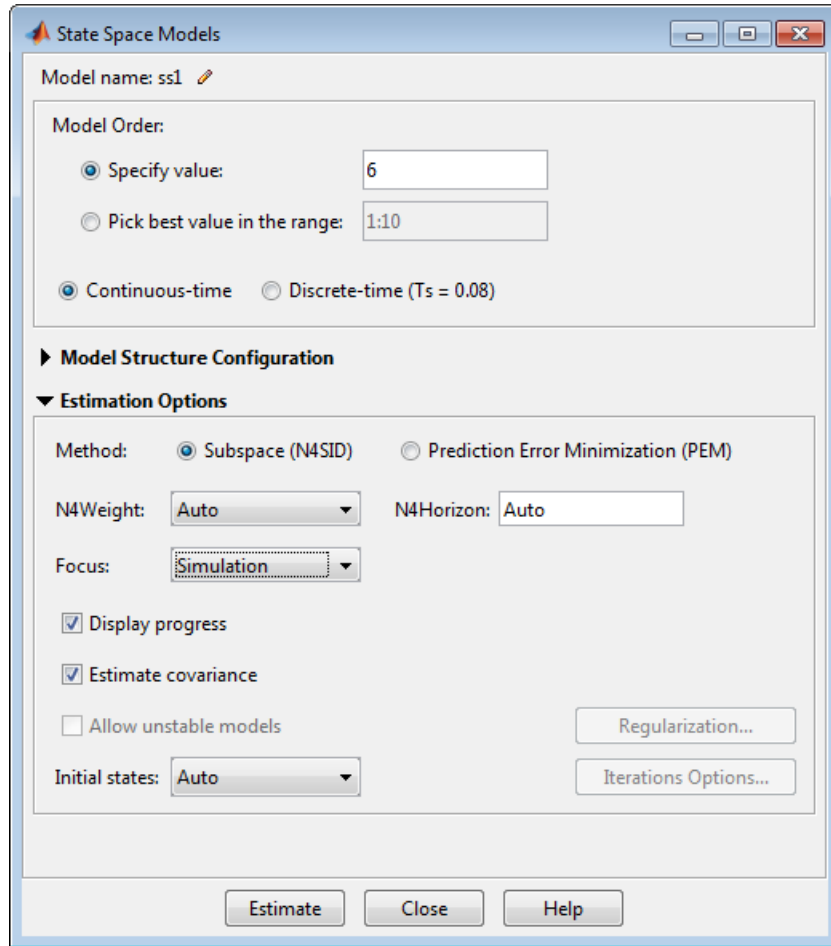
State Space Models

Model name: ss1

Model Order:

Specify value: 6

Pick best value in the range: 1:10

Continuous-time Discrete-time (Ts = 0.08)

Model Structure Configuration

Estimation Options

Method: Subspace (N4SID) Prediction Error Minimization (PEM)

N4Weight: Auto N4Horizon: Auto

Focus: Simulation

Display progress

Estimate covariance

Allow unstable models Regularization...

Initial states: Auto Iterations Options...

Estimate Close Help